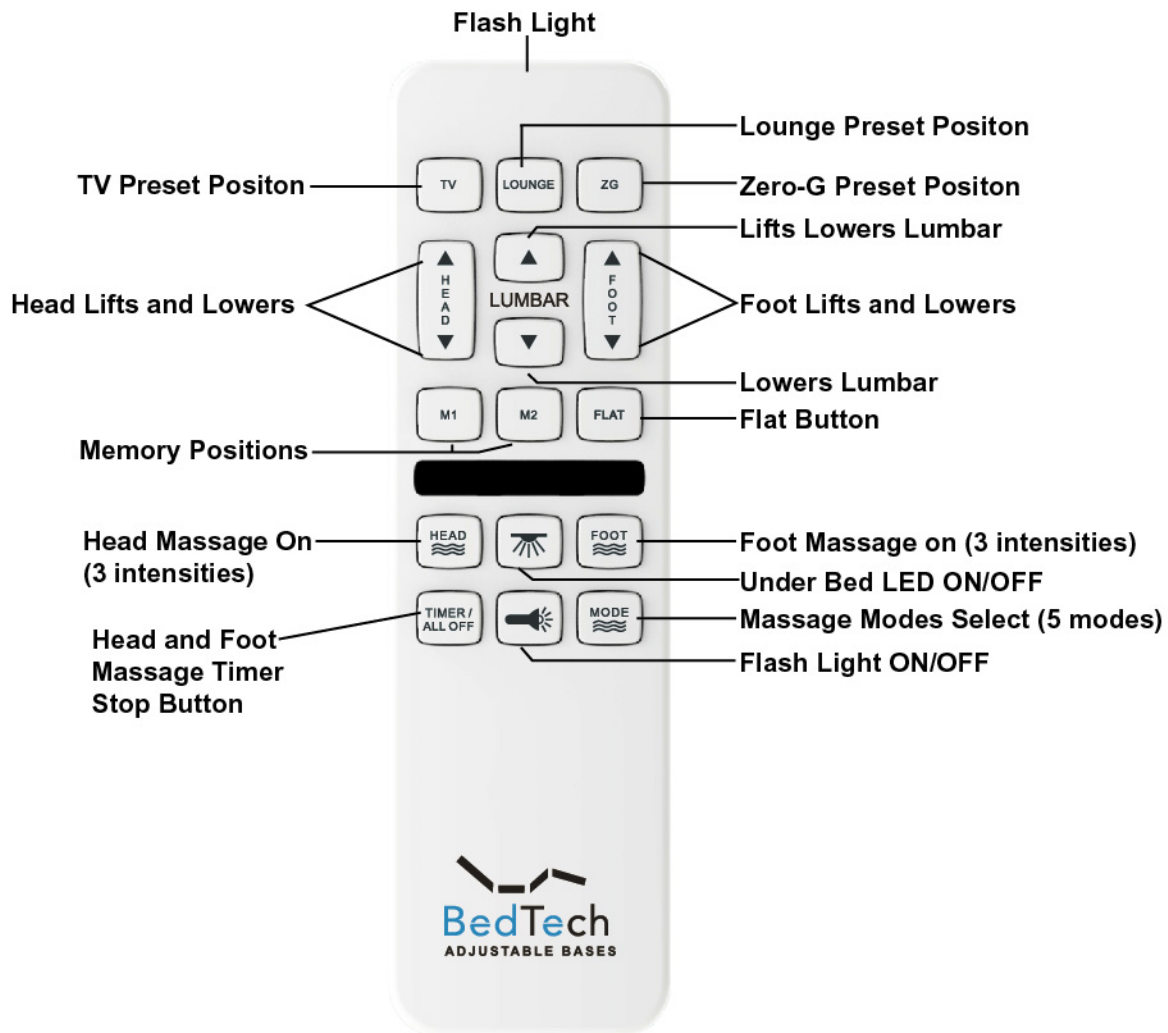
Flash Light

Lounge Preset Positon

TV Preset Positon

TV

LOUNGE

ZG

Zero-G Preset Positon

Lifts Lowers Lumbar

Head Lifts and Lowers

HEAD

LUMBAR

FOOT

Foot Lifts and Lowers

Lowers Lumbar

M1

M2

FLAT

Flat Button

Memory Positions

Head Massage On (3 intensities)

HEAD

FOOT

Foot Massage on (3 intensities)

Under Bed LED ON/OFF

Head and Foot Massage Timer Stop Button

TIMER / ALL OFF

MODE

Massage Modes Select (5 modes)

Flash Light ON/OFF

BedTech
ADJUSTABLE BASES